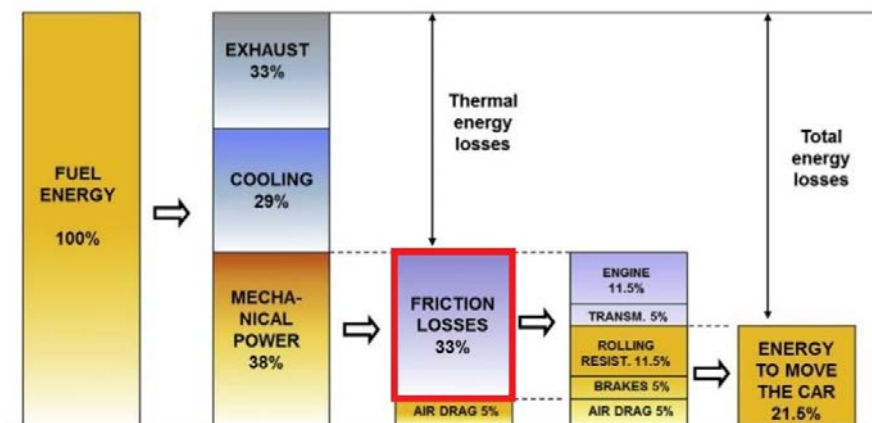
FUEL ENERGY

100%

EXHAUST 33%

COOLING 29%

MECHA-NICAL POWER 38%

Thermal energy losses

FRICTION LOSSES 33%

AIR DRAG 5%

ENGINE 11.5%

TRANSM. 5%

ROLLING RESIST. 11.5%

BRAKES 5%

AIR DRAG 5%

Total energy losses

ENERGY TO MOVE THE CAR 21.5%